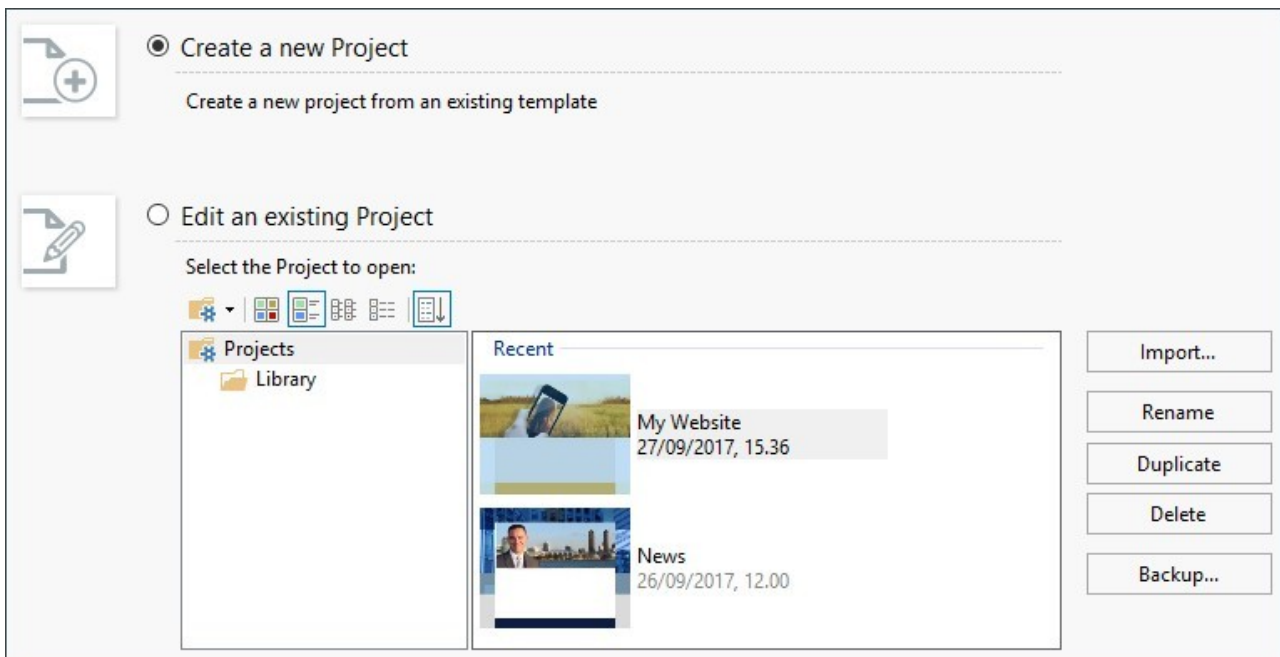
Create a new Project

Create a new project from an existing template

Edit an existing Project

Select the Project to open:

Projects
Library

Recent

My Website
27/09/2017, 15.36

News
26/09/2017, 12.00

Import...
Rename
Duplicate
Delete
Backup...